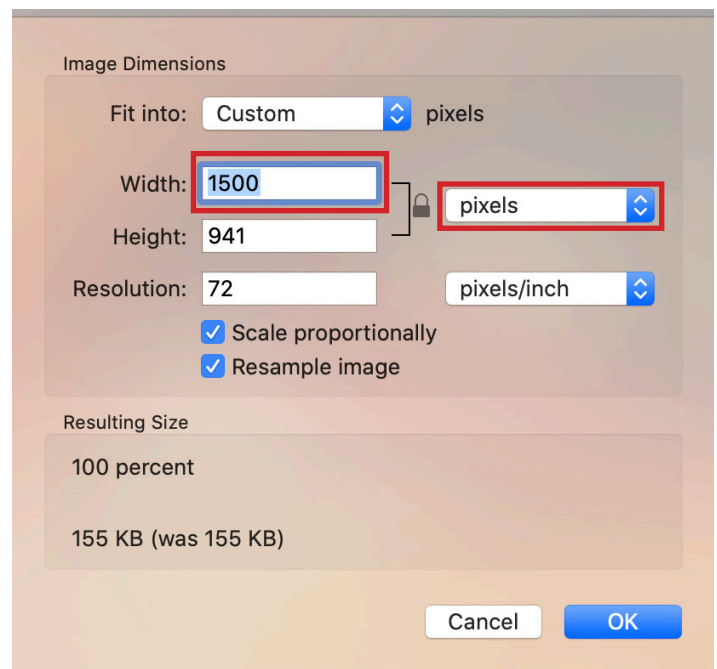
Image Dimensions

Fit into: Custom pixels

Width: 1500

Height: 941

pixels

Resolution: 72

pixels/inch

Scale proportionally

Resample image

Resulting Size

100 percent

155 KB (was 155 KB)

Cancel

OK